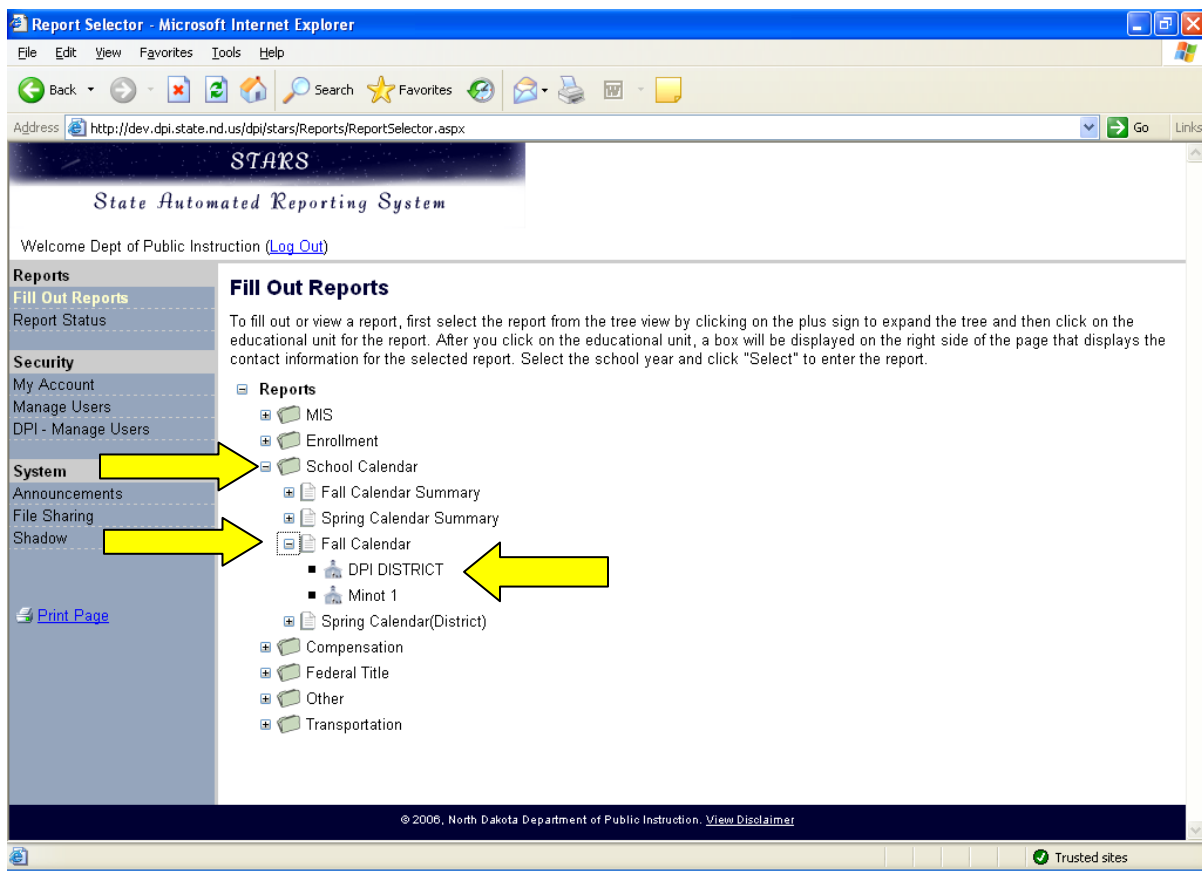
Report Selector - Microsoft Internet Explorer

File Edit View Favorites Tools Help

Back Search Favorites

Address http://dev.dpi.state.nd.us/dpi/stars/Reports/ReportSelector.aspx Go Links

STARS

State Automated Reporting System

Welcome Dept of Public Instruction (Log Out)

Reports
Fill Out Reports
Report Status

Security
My Account
Manage Users
DPI - Manage Users

System
Announcements
File Sharing
Shadow

Print Page

Fill Out Reports

To fill out or view a report, first select the report from the tree view by clicking on the plus sign to expand the tree and then click on the educational unit for the report. After you click on the educational unit, a box will be displayed on the right side of the page that displays the contact information for the selected report. Select the school year and click "Select" to enter the report.

Reports
MIS
Enrollment
School Calendar
Fall Calendar Summary
Spring Calendar Summary
Fall Calendar
DPI DISTRICT
Minot 1
Spring Calendar(District)
Compensation
Federal Title
Other
Transportation

© 2006, North Dakota Department of Public Instruction. View Disclaimer

Trusted sites